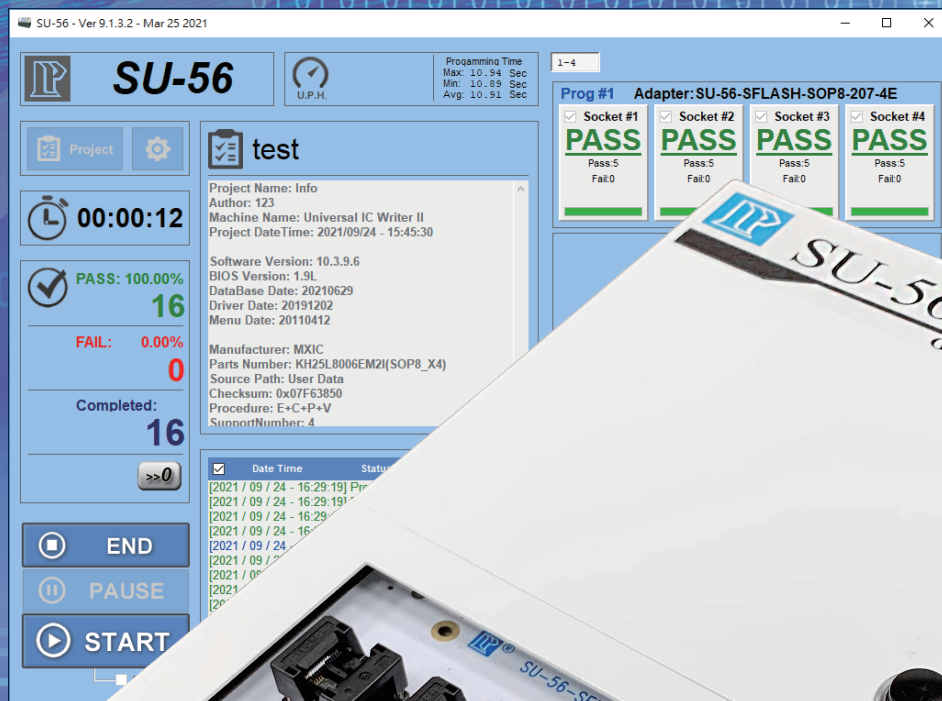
SU-56 - Ver 9.1.3.2 - Mar 25 2021

SU-56

U.P.H.

Progamming Time
Max: 10.94 Sec
Min: 10.89 Sec
Avg: 10.91 Sec

1-4

Prog #1 Adapter: SU-56-SFLASH-SOP8-207-4E

| Socket #1 | Socket #2 | Socket #3 | Socket #4 |
|---|---|---|---|
| PASS | PASS | PASS | PASS |
| Pass:5 | Pass:5 | Pass:5 | Pass:5 |
| Fail:0 | Fail:0 | Fail:0 | Fail:0 |

Project

00:00:12

PASS: 100.00%
16

FAIL: 0.00%
0

Completed:
16

>>0

test

Project Name: Info
Author: 123
Machine Name: Universal IC Writer II
Project DateTime: 2021/09/24 - 15:45:30

Software Version: 10.3.9.6
BIOS Version: 1.9L
DataBase Date: 20210629
Driver Date: 20191202
Menu Date: 20110412

Manufacturer: MXIC
Parts Number: KH25L8006EM2I(SOP8_X4)
Source Path: User Data
Checksum: 0x07F63850
Procedure: E+C+P+V
SupportNumber: 4

Date Time Status
[2021 / 09 / 24 - 16:29:19] Pr
[2021 / 09 / 24 - 16:29:19]
[2021 / 09 / 24 - 16:29
[2021 / 09 / 24 - 16
[2021 / 09 / 24 - 16
[2021 / 09 / 24
[2021 / 09
[2021 / 0
[20

END
PAUSE
START

SU-56
SU-56-SF